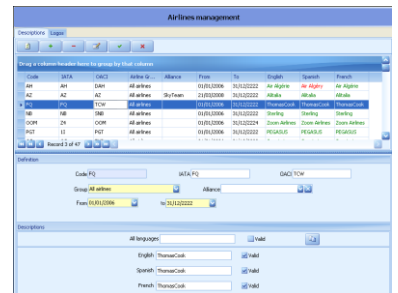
Airlines management

Descriptions Logos

Drag a column header here to group by that column

| Code | IATA | OACI | Airline Gr... | Alliance | From | To | English | Spanish | French |
|---|---|---|---|---|---|---|---|---|---|
| AH | AH | DAH | All airlines | | 01/01/2006 | 31/12/2022 | Air Algérie | Air Algérie | Air Algérie |
| AZ | AZ | AZ | All airlines | SkyTeam | 21/03/2006 | 31/12/2022 | Alitalia | Alitalia | Alitalia |
| FQ | FQ | TCW | All airlines | | 01/01/2006 | 31/12/2022 | ThomasCook | ThomasCook | ThomasCook |
| NB | NB | SNB | All airlines | | 01/01/2006 | 31/12/2022 | Sterling | Sterling | Sterling |
| OOM | Z4 | OOM | All airlines | | 01/01/2006 | 31/12/2224 | Zoom Airlines | Zoom Airlines | Zoom Airlines |
| PGT | 1I | PGT | All airlines | | 01/01/2006 | 31/12/2022 | PEGASUS | PEGASUS | PEGASUS |

Record 3 of 47

Definition

Code FQ IATA FQ OACI TCW

Group All airlines Alliance

From 01/01/2006 to 31/12/2022

Descriptions

All languages Valid

English ThomasCook Valid

Spanish ThomasCook Valid

French ThomasCook Valid